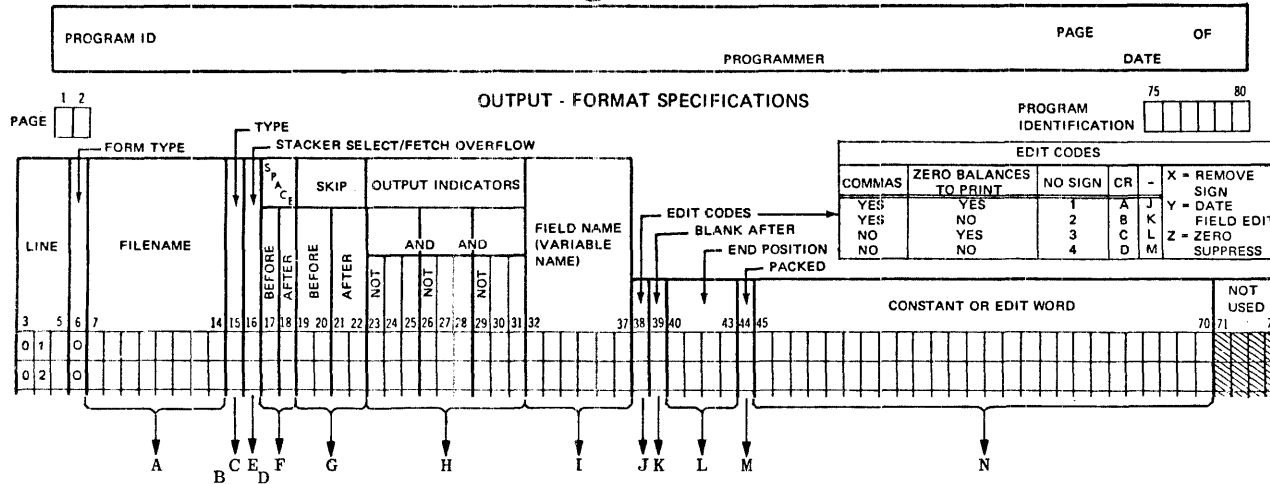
PROGRAM ID

PROGRAMMER

PAGE OF

DATE

PAGE 1 2

OUTPUT - FORMAT SPECIFICATIONS

PROGRAM IDENTIFICATION 75 80

FORM TYPE

TYPE

STACKER SELECT/FETCH OVERFLOW

EDIT CODES

| COMMAS | ZERO BALANCES TO PRINT | NO SIGN | CR | - | X = REMOVE SIGN |
|---|---|---|---|---|---|
| YES | YES | 1 | A | J | Y = DATE FIELD EDIT |
| YES | NO | 2 | B | K | |
| NO | YES | 3 | C | L | Z = ZERO SUPPRESS |
| NO | NO | 4 | D | M | |

LINE

FILENAME

SPACE

BEFORE AFTER

SKIP

BEFORE AFTER

OUTPUT INDICATORS

AND AND

NOT NOT NOT

FIELD NAME (VARIABLE NAME)

EDIT CODES

BLANK AFTER

END POSITION

PACKED

CONSTANT OR EDIT WORD

NOT USED

3 5 6 7 14 15 16 17 18 19 20 21 22 23 24 25 26 27 28 29 30 31 32 37 38 39 40 43 44 45 70 71

0 1 O

0 2 O

A B C E D F G H I J K L M N